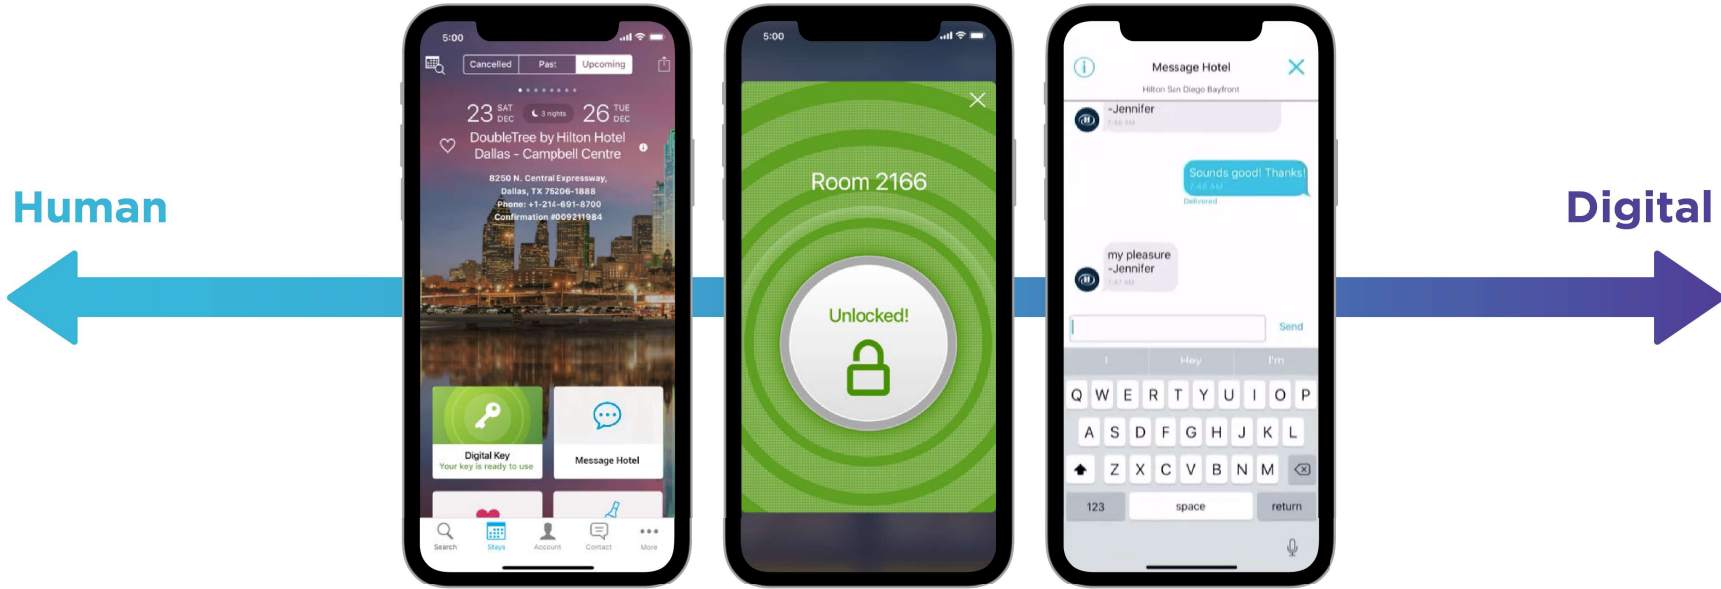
Human

5:00

Cancelled | Past | Upcoming

23 SAT DEC | 3 nights | 26 TUE DEC

DoubleTree by Hilton Hotel Dallas - Campbell Centre

8250 N. Central Expressway, Dallas, TX 75206-1888
Phone: +1-214-691-8700
Confirmation #009211984

Digital Key
Your key is ready to use

Message Hotel

Search | Stays | Account | Contact | More

5:00

Room 2166

Unlocked!

Message Hotel
Hilton San Diego Bayfront

-Jennifer
7:46 AM

Sounds good! Thanks!
7:46 AM
Delivered

my pleasure
-Jennifer
7:47 AM

Send

I | Hey | I'm

Q W E R T Y U I O P
A S D F G H J K L
Z X C V B N M
123 | space | return

Digital